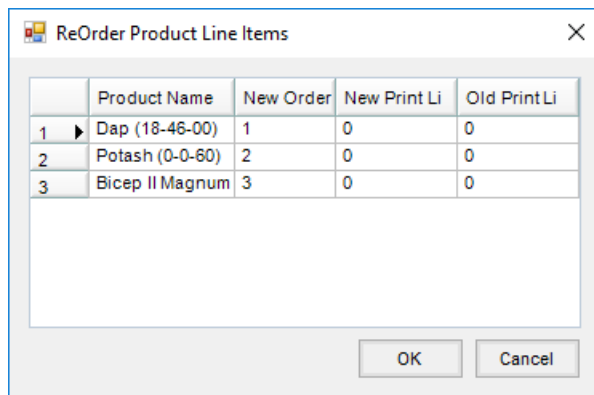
ReOrder Product Line Items

|  | Product Name | New Order | New Print Li | Old Print Li |
|---|---|---|---|---|
| 1 | Dap (18-46-00) | 1 | 0 | 0 |
| 2 | Potash (0-0-60) | 2 | 0 | 0 |
| 3 | Bicep II Magnum | 3 | 0 | 0 |

OK

Cancel